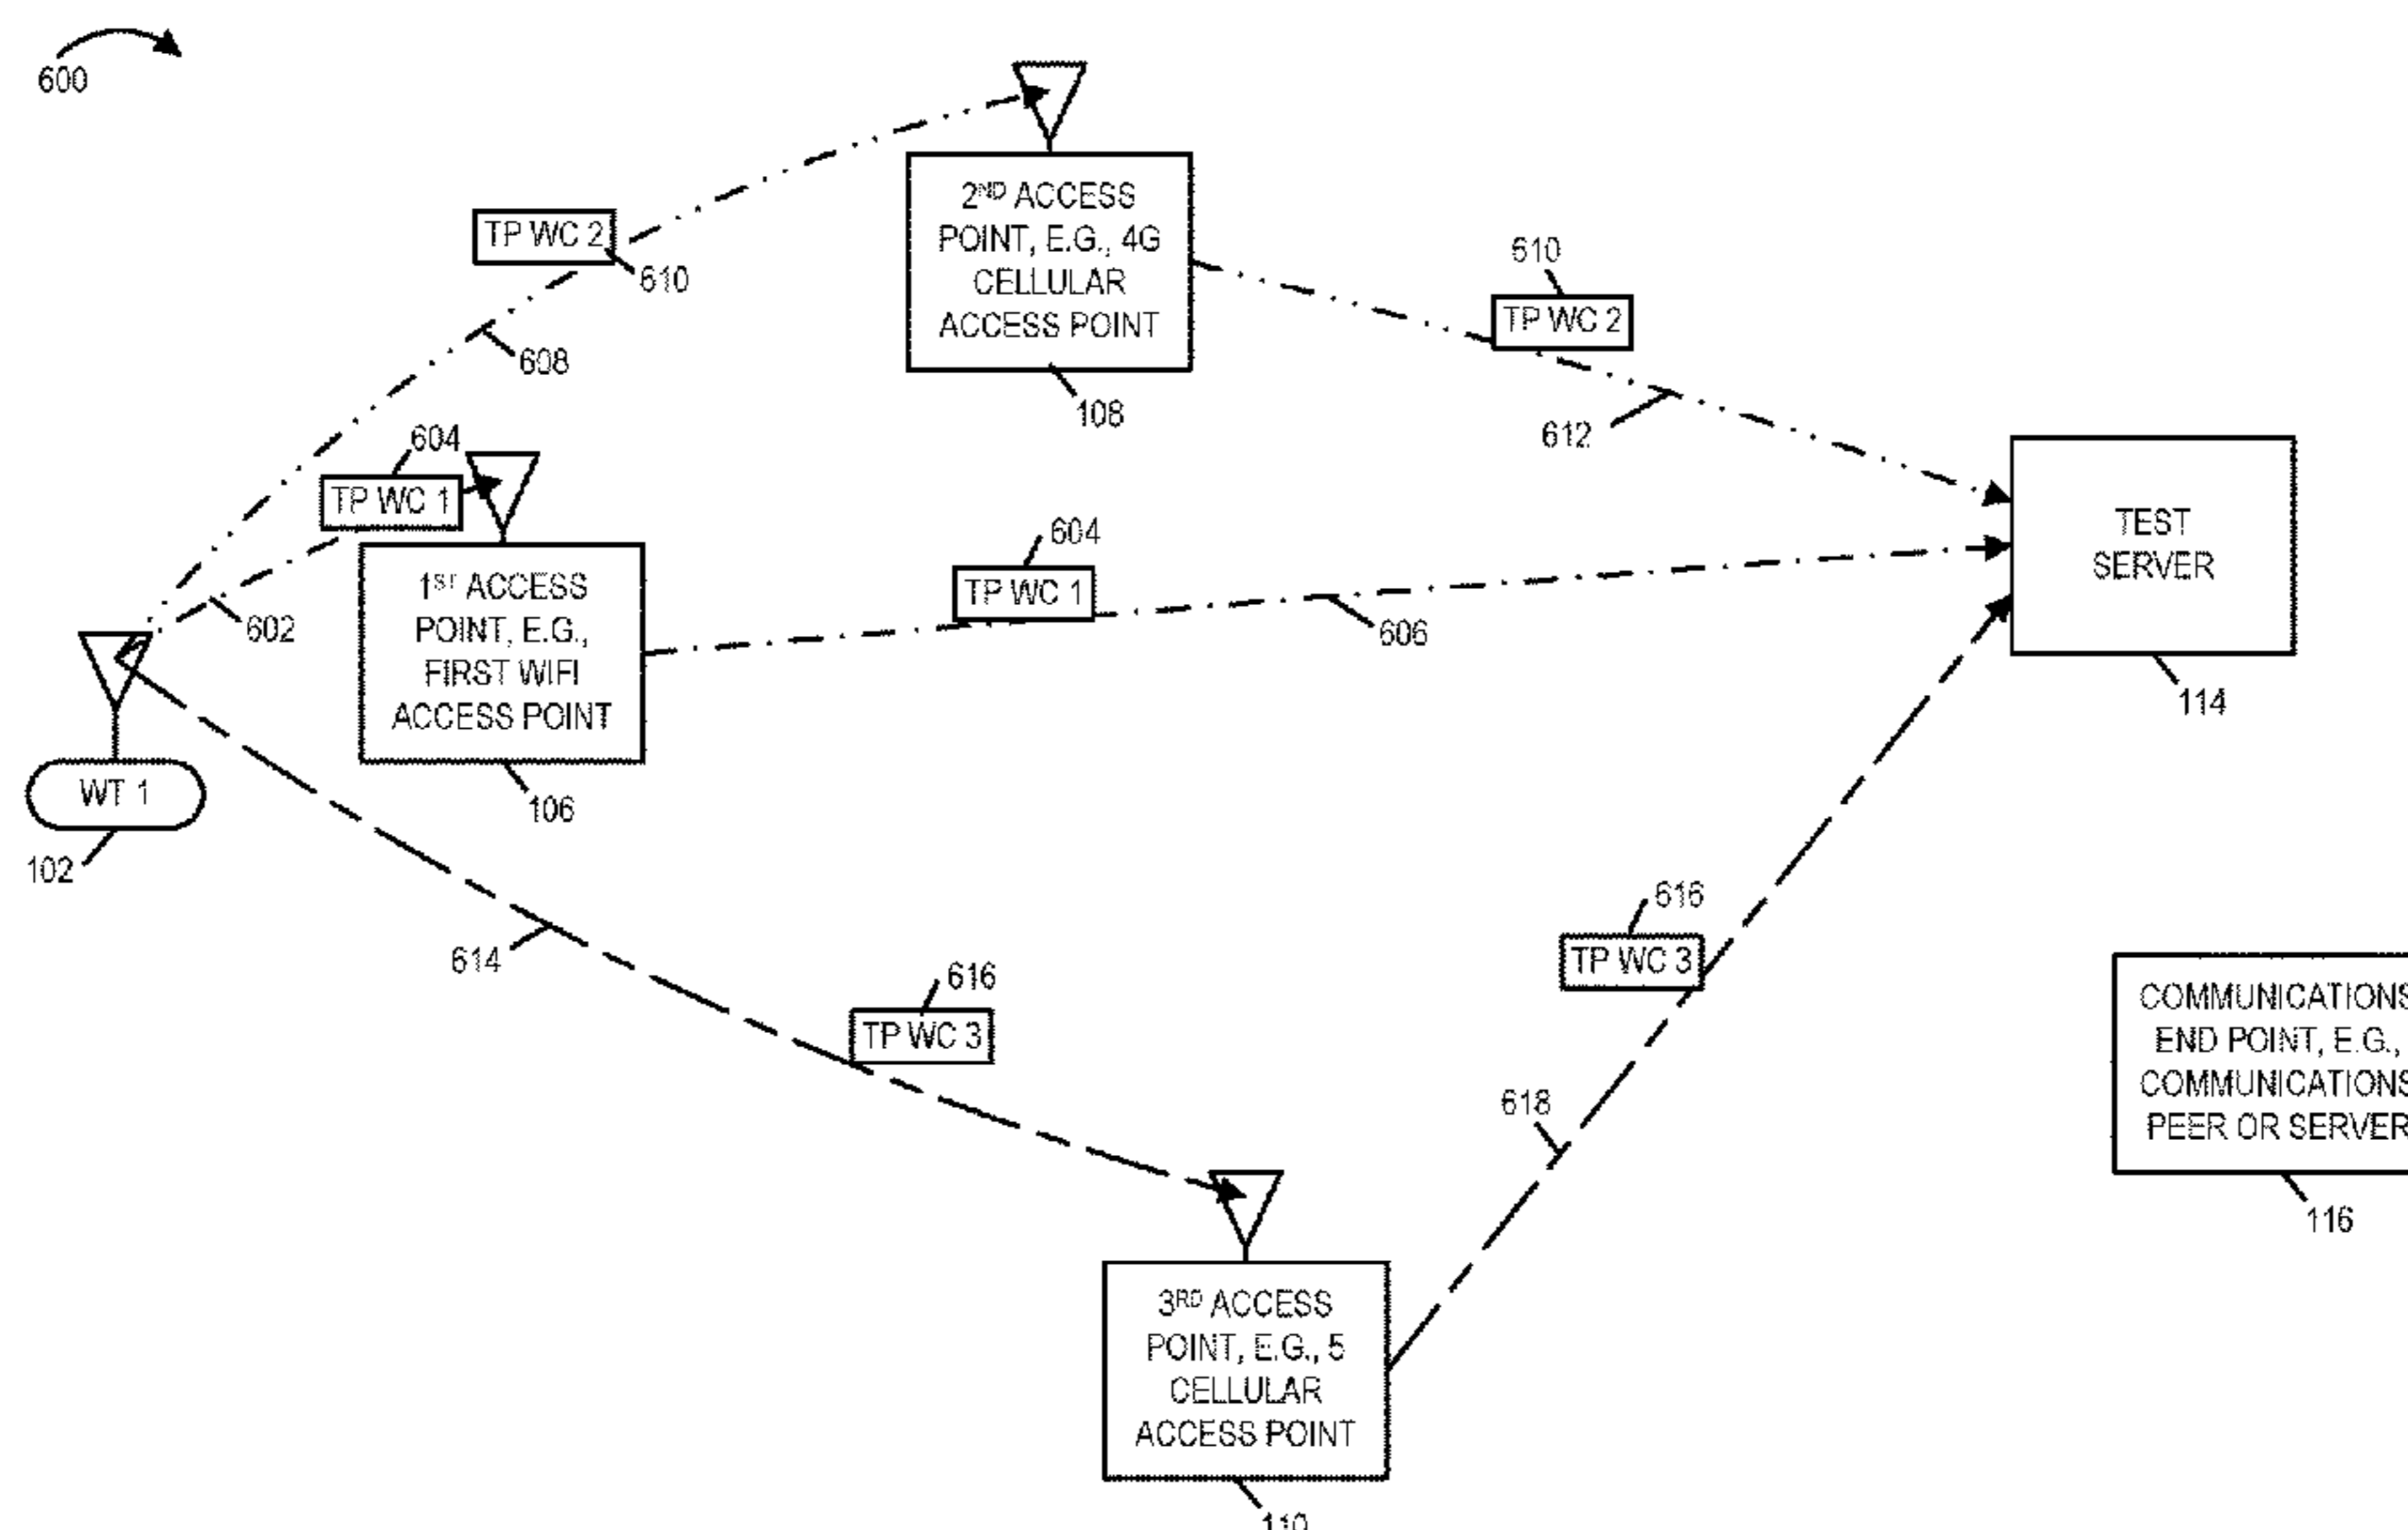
600

TP WC 2

610

$2^{ND}$ ACCESS POINT, E.G., 4G CELLULAR ACCESS POINT

108

610

TP WC 2

608

612

604

TP WC 1

$1^{ST}$ ACCESS POINT, E.G., FIRST WIFI ACCESS POINT

106

604

TP WC 1

606

TEST SERVER

114

602

WT 1

102

614

616

TP WC 3

616

TP WC 3

618

COMMUNICATIONS END POINT, E.G., COMMUNICATIONS PEER OR SERVER

116

$3^{RD}$ ACCESS POINT, E.G., 5 CELLULAR ACCESS POINT

110